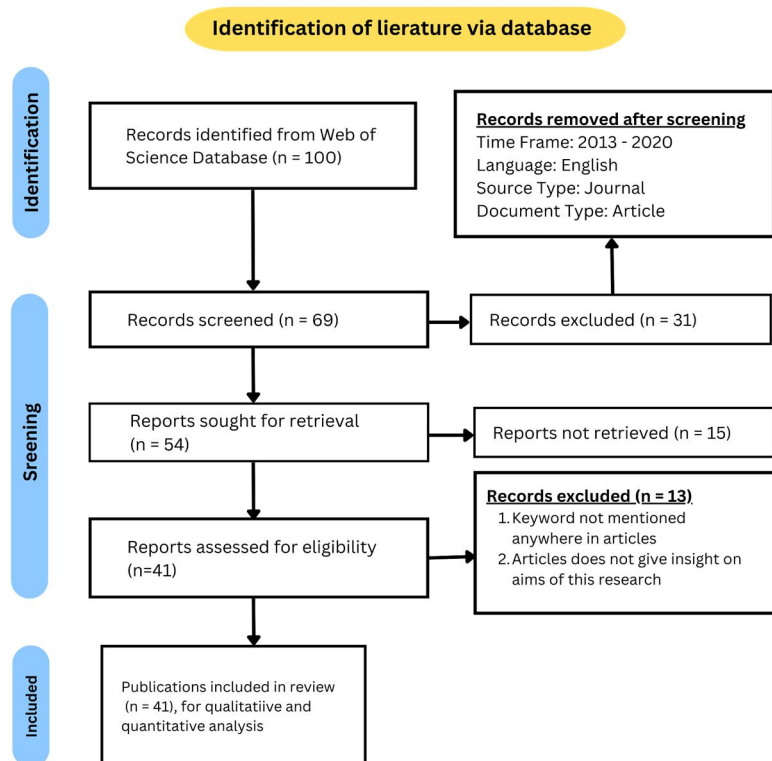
Identification of lierature via database

Identification

Records identified from Web of Science Database (n = 100)

Records removed after screening
Time Frame: 2013 - 2020
Language: English
Source Type: Journal
Document Type: Article

Sreening

Records screened (n = 69)

Records excluded (n = 31)

Reports sought for retrieval (n = 54)

Reports not retrieved (n = 15)

Reports assessed for eligibility (n=41)

Records excluded (n = 13)
1. Keyword not mentioned anywhere in articles
2. Articles does not give insight on aims of this research

Included

Publications included in review (n = 41), for qualitatiive and quantitative analysis